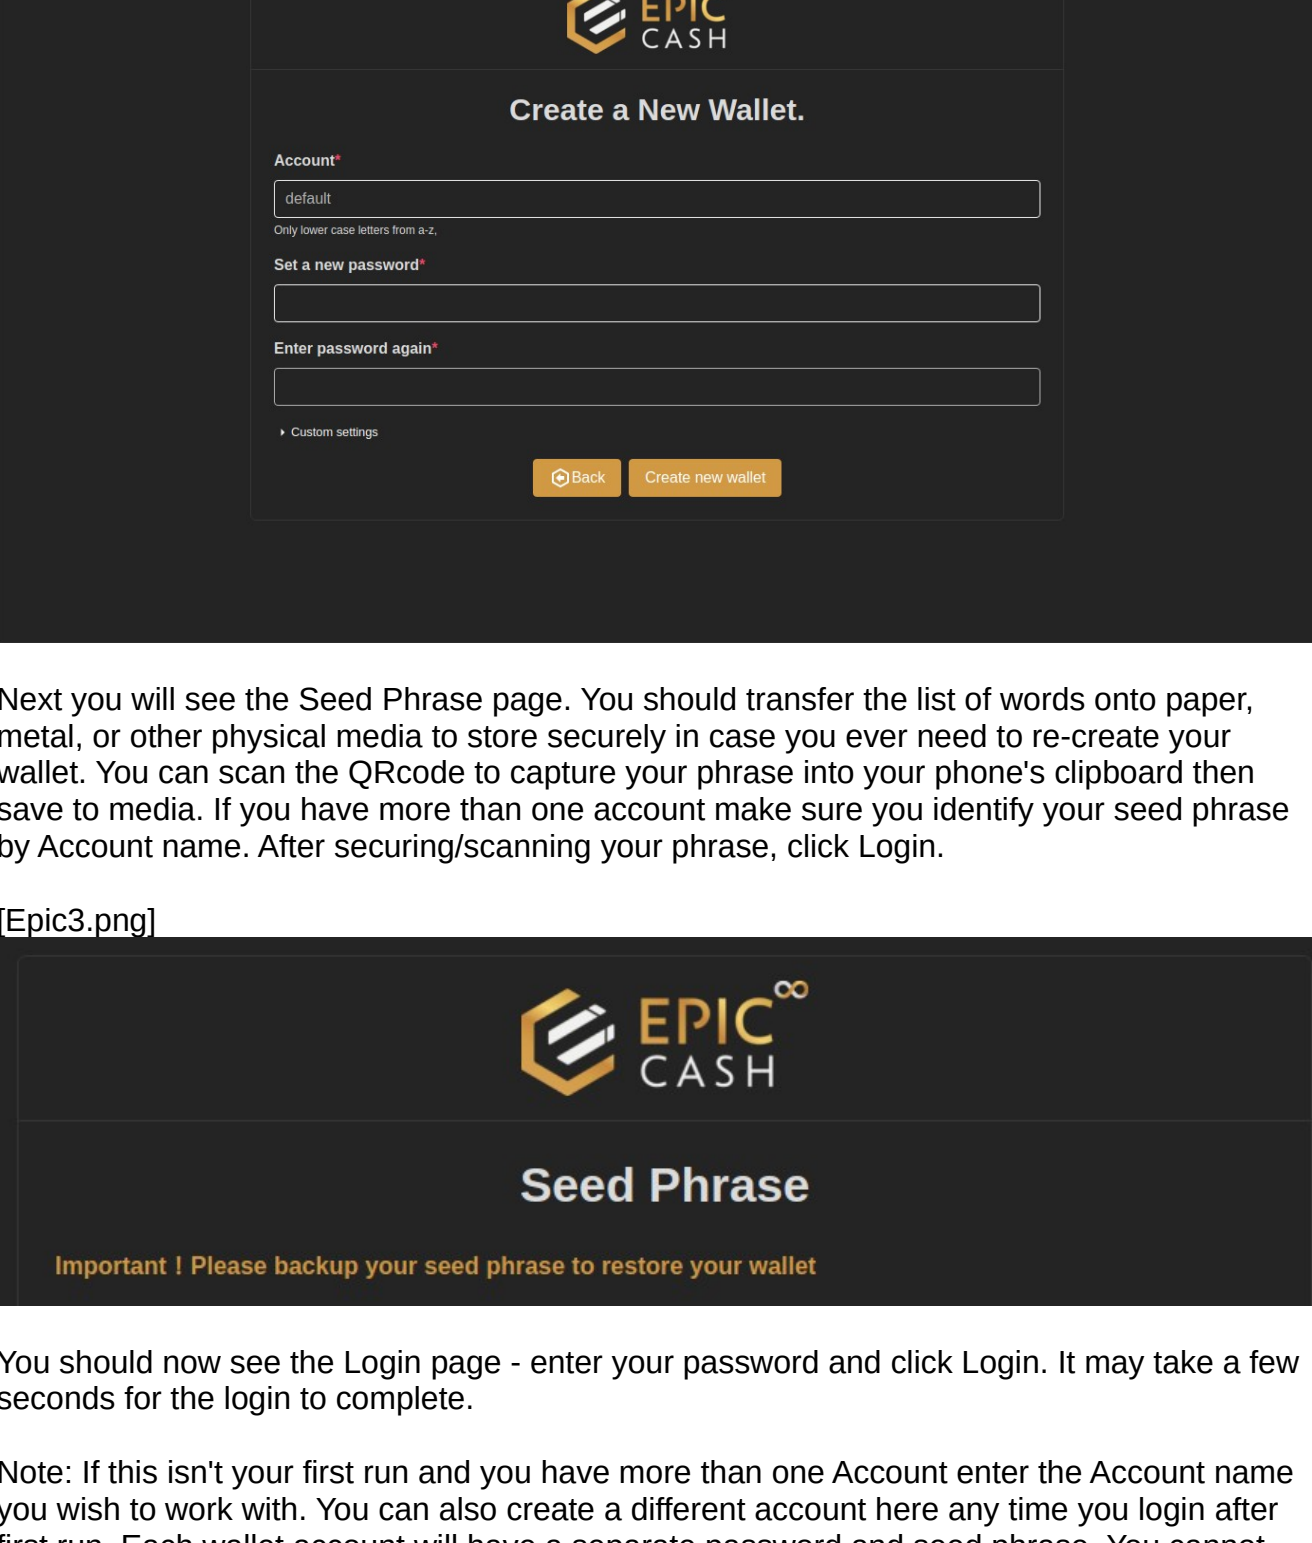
EPIC
CASH

Create a New Wallet.

Account*

default

Only lower case letters from a-z,

Set a new password*

Enter password again*

Custom settings

Back Create new wallet

Next you will see the Seed Phrase page. You should transfer the list of words onto paper, metal, or other physical media to store securely in case you ever need to re-create your wallet. You can scan the QRcode to capture your phrase into your phone's clipboard then save to media. If you have more than one account make sure you identify your seed phrase by Account name. After securing/scanning your phrase, click Login.

[Epic3.png]

EPIC
CASH

Seed Phrase

Important ! Please backup your seed phrase to restore your wallet

You should now see the Login page - enter your password and click Login. It may take a few seconds for the login to complete.

Note: If this isn't your first run and you have more than one Account enter the Account name you wish to work with. You can also create a different account here any time you login after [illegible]